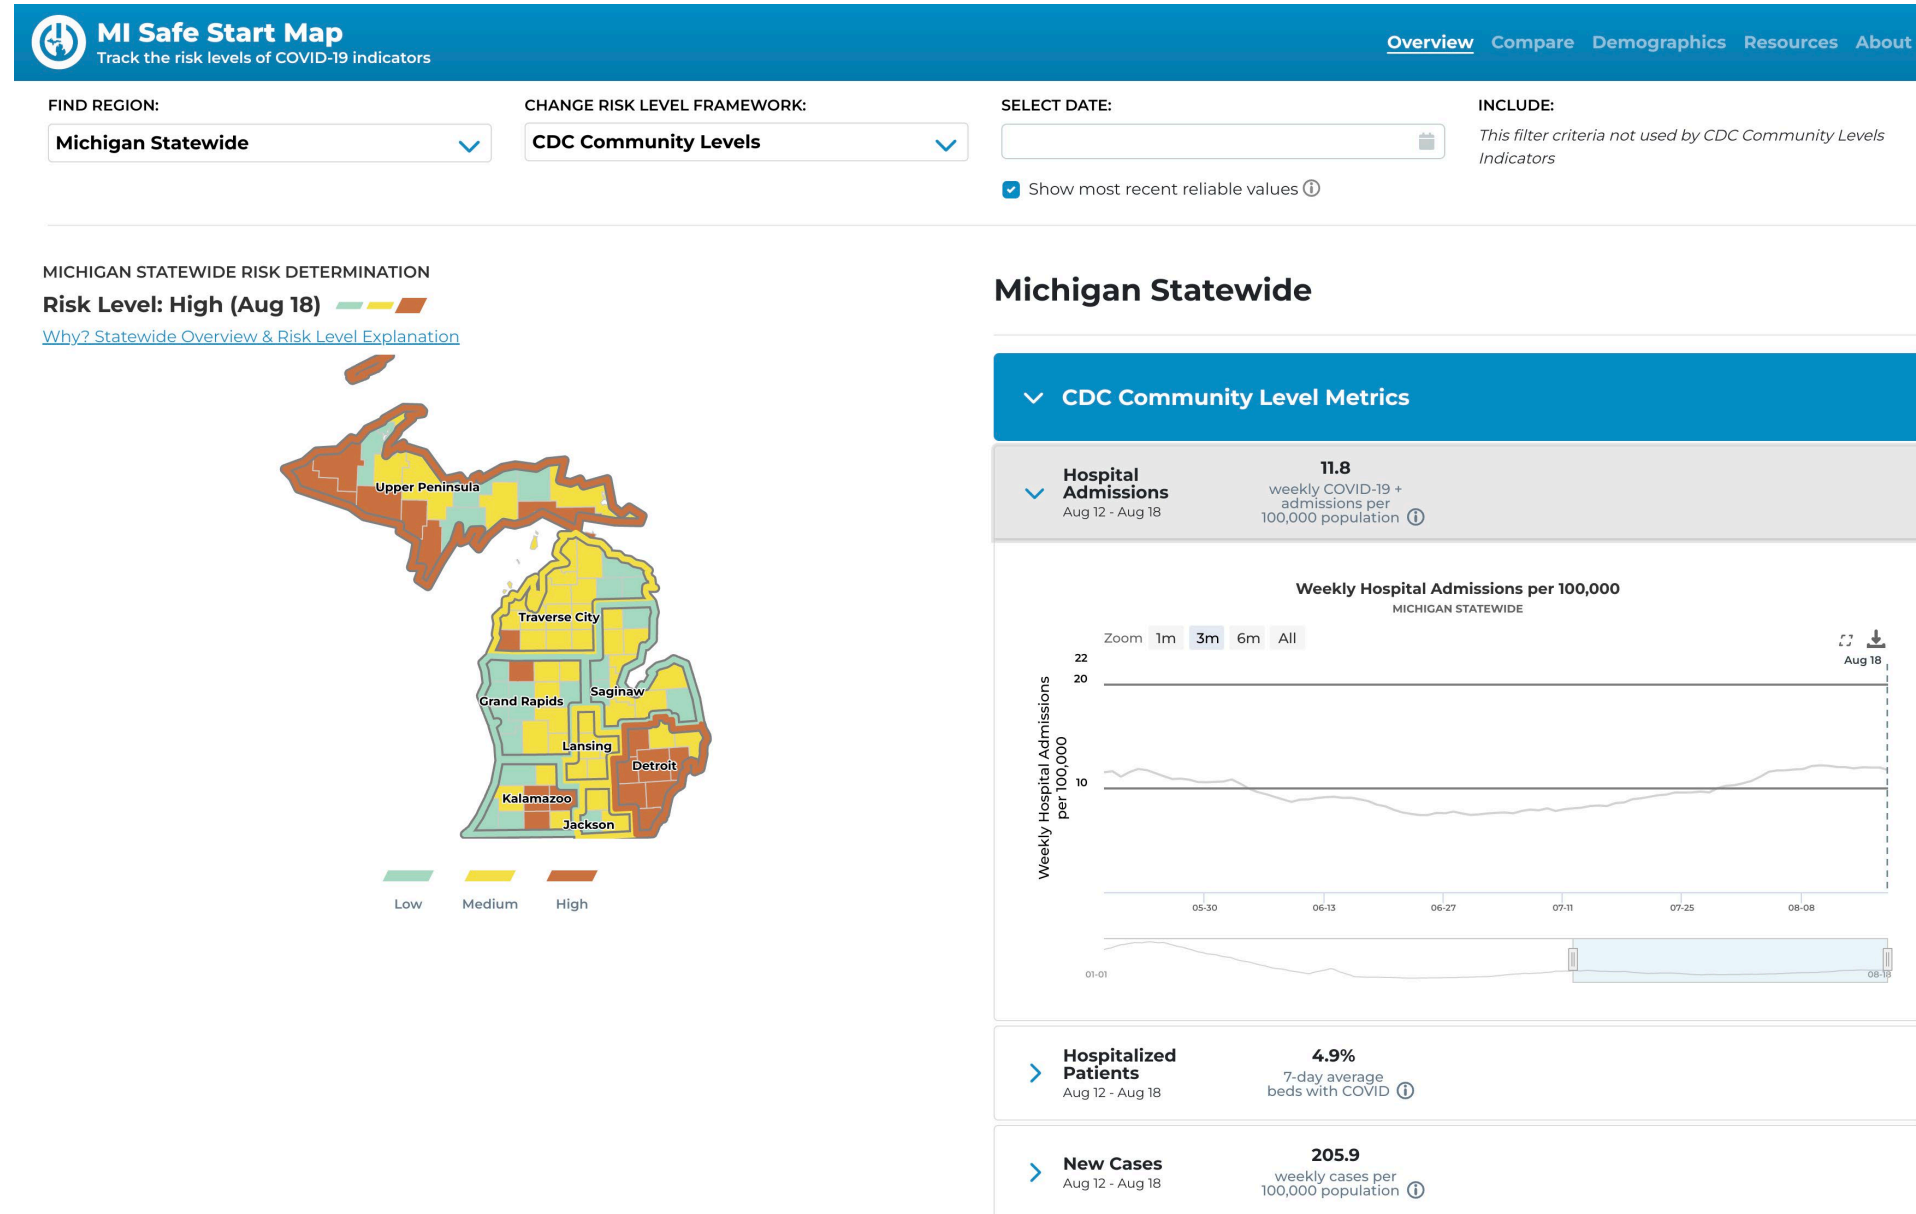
MI Safe Start Map
Track the risk levels of COVID-19 indicators

Overview Compare Demographics Resources About

FIND REGION:
Michigan Statewide

CHANGE RISK LEVEL FRAMEWORK:
CDC Community Levels

SELECT DATE:
Show most recent reliable values

INCLUDE:
This filter criteria not used by CDC Community Levels Indicators

MICHIGAN STATEWIDE RISK DETERMINATION
Risk Level: High (Aug 18)
Why? Statewide Overview & Risk Level Explanation

Upper Peninsula
Traverse City
Saginaw
Grand Rapids
Lansing
Detroit
Kalamazoo
Jackson

Low Medium High

Michigan Statewide

CDC Community Level Metrics

Hospital Admissions
Aug 12 - Aug 18
11.8
weekly COVID-19 + admissions per 100,000 population

Weekly Hospital Admissions per 100,000
MICHIGAN STATEWIDE

Zoom 1m 3m 6m All
Aug 18
22
20
10
Weekly Hospital Admissions per 100,000
05-30 06-13 06-27 07-11 07-25 08-08
01-01 08-18

Hospitalized Patients
Aug 12 - Aug 18
4.9%
7-day average beds with COVID

New Cases
Aug 12 - Aug 18
205.9
weekly cases per 100,000 population